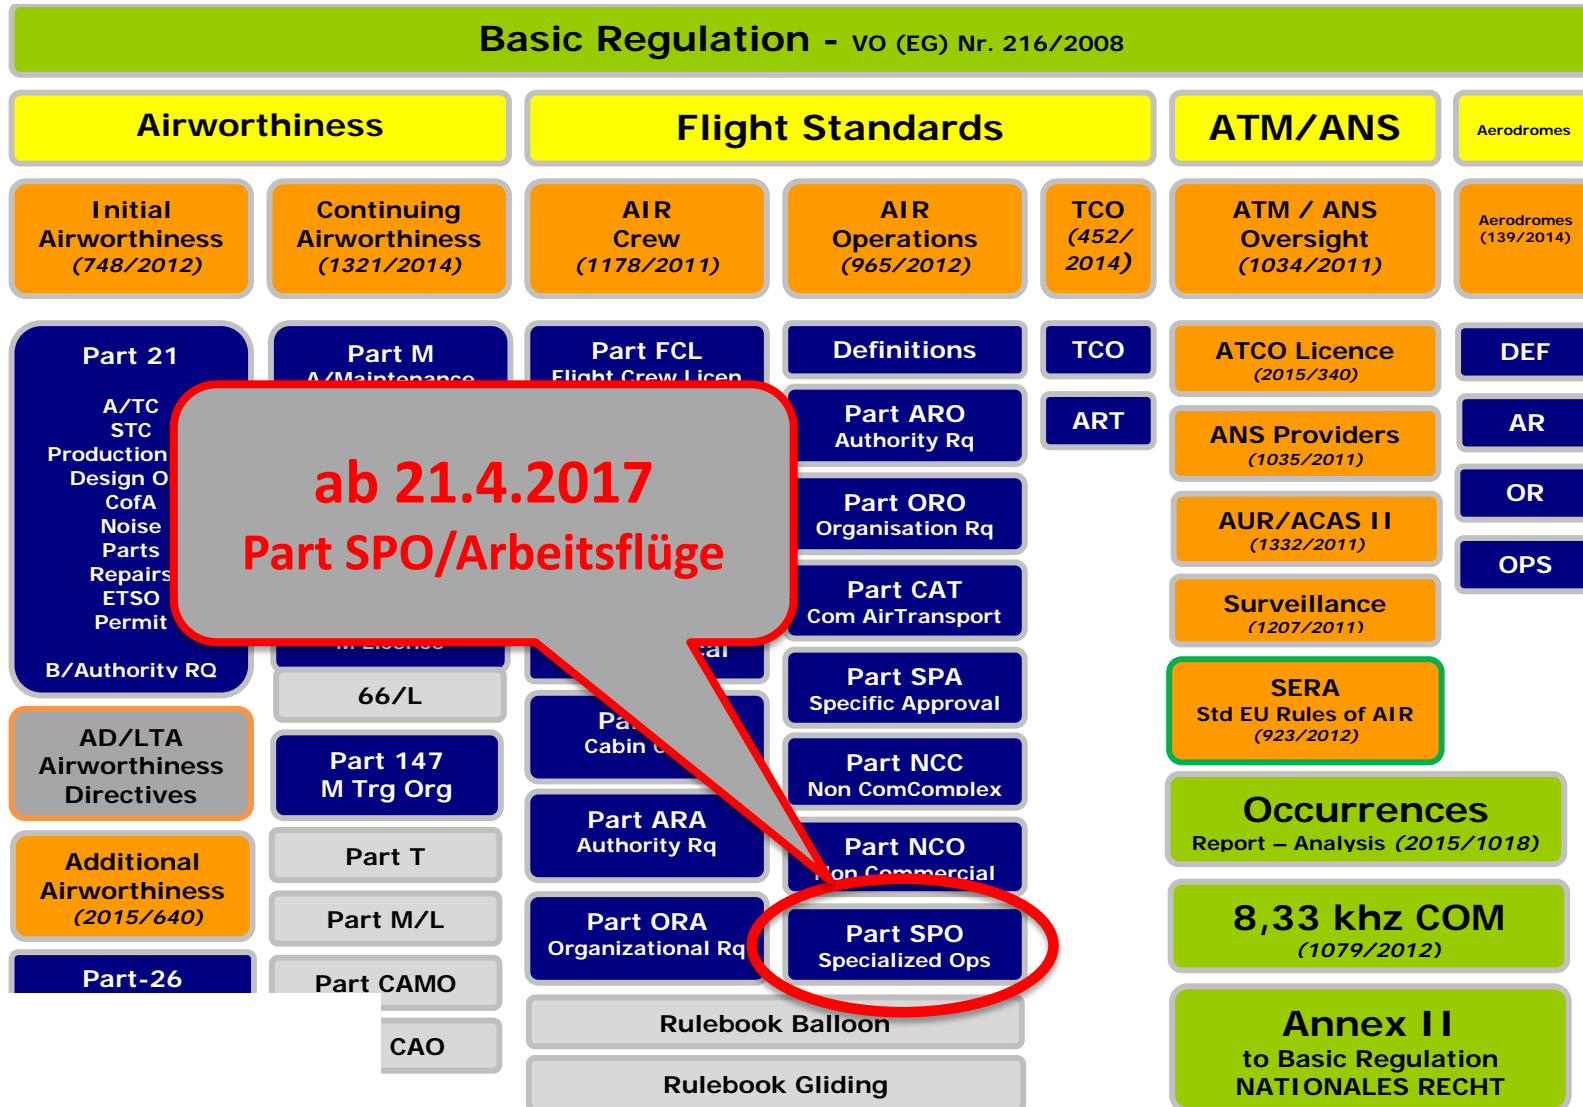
Basic Regulation - VO (EG) Nr. 216/2008

Airworthiness

Flight Standards

ATM/ANS

Aerodromes

Initial Airworthiness (748/2012)

Continuing Airworthiness (1321/2014)

AIR Crew (1178/2011)

AIR Operations (965/2012)

TCO (452/ 2014)

ATM / ANS Oversight (1034/2011)

Aerodromes (139/2014)

Part 21

A/TC
STC
Production
Design O
CofA
Noise
Parts
Repairs
ETSO
Permit

B/Authority RQ

Part M
A/Maintenance

Part FCL
Flight Crew Licen

Definitions

TCO

ATCO Licence (2015/340)

DEF

Part ARO Authority Rq

ART

ANS Providers (1035/2011)

AR

ab 21.4.2017
Part SPO/Arbeitsflüge

Part ORO Organisation Rq

AUR/ACAS II (1332/2011)

OR

Part CAT Com AirTransport

Surveillance (1207/2011)

OPS

Part SPA Specific Approval

SERA Std EU Rules of AIR (923/2012)

66/L

AD/LTA Airworthiness Directives

Part 147 M Trg Org

Pa
Cabin C

Part NCC Non ComComplex

Occurrences
Report – Analysis (2015/1018)

Additional Airworthiness (2015/640)

Part T

Part ARA Authority Rq

Part NCO Non Commercial

8,33 khz COM (1079/2012)

Part M/L

Part ORA Organizational Rq

Part SPO Specialized Ops

Part-26

Part CAMO

Rulebook Balloon

Annex II to Basic Regulation NATIONALES RECHT

CAO

Rulebook Gliding